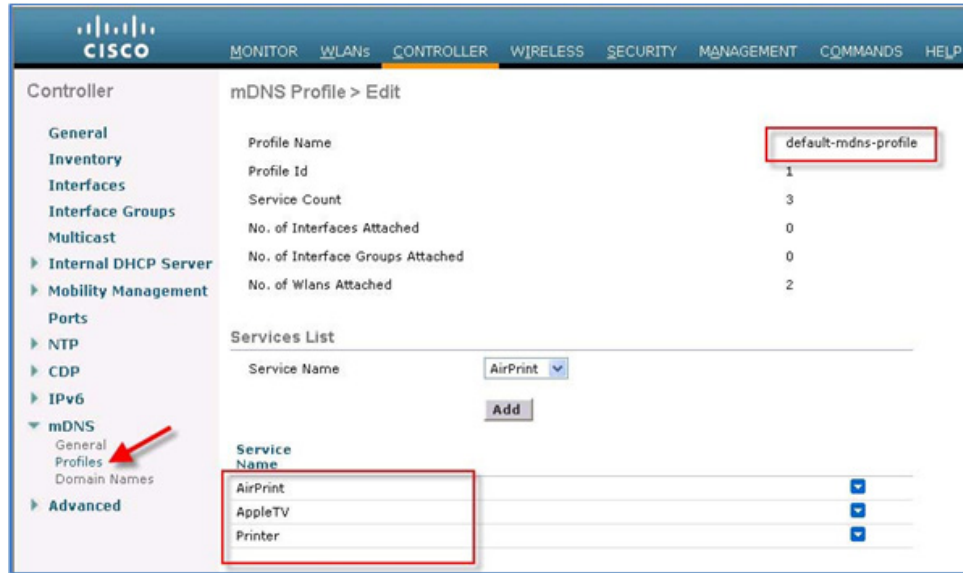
cisco

MONITOR WLANs CONTROLLER WIRELESS SECURITY MANAGEMENT COMMANDS HELP

Controller

General
Inventory
Interfaces
Interface Groups
Multicast
▸ Internal DHCP Server
▸ Mobility Management
Ports
▸ NTP
▸ CDP
▸ IPv6
▾ mDNS
General
Profiles
Domain Names
▸ Advanced

mDNS Profile > Edit

| | |
|---|---|
| Profile Name | default-mdns-profile |
| Profile Id | 1 |
| Service Count | 3 |
| No. of Interfaces Attached | 0 |
| No. of Interface Groups Attached | 0 |
| No. of Wlans Attached | 2 |

Services List

Service Name AirPrint

Add

| Service Name |
|---|
| AirPrint |
| AppleTV |
| Printer |